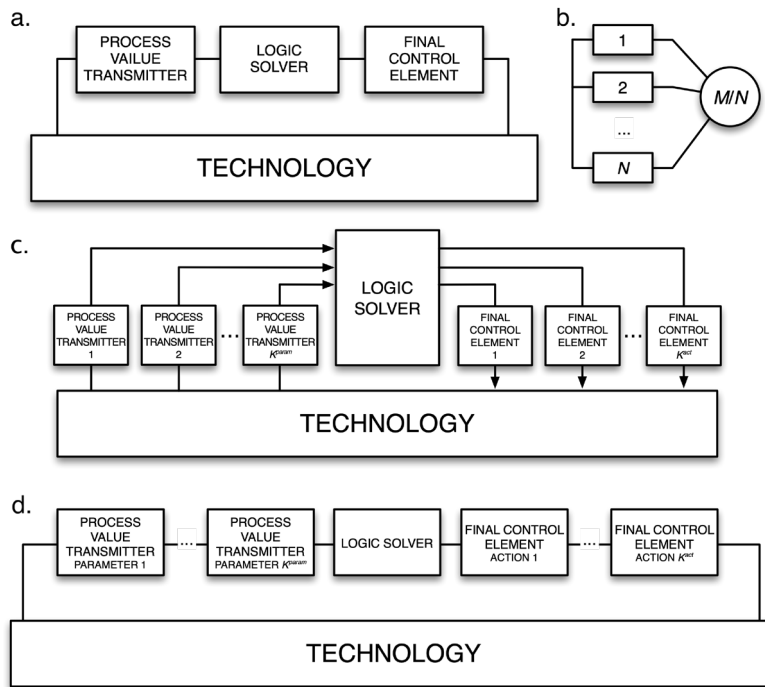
a.

PROCESS VALUE TRANSMITTER

LOGIC SOLVER

FINAL CONTROL ELEMENT

TECHNOLOGY

b.

1

2

...

N

M/N

c.

PROCESS VALUE TRANSMITTER 1

PROCESS VALUE TRANSMITTER 2

...

PROCESS VALUE TRANSMITTER $K^{param}$

LOGIC SOLVER

FINAL CONTROL ELEMENT 1

FINAL CONTROL ELEMENT 2

...

FINAL CONTROL ELEMENT $K^{act}$

TECHNOLOGY

d.

PROCESS VALUE TRANSMITTER PARAMETER 1

...

PROCESS VALUE TRANSMITTER PARAMETER $K^{param}$

LOGIC SOLVER

FINAL CONTROL ELEMENT ACTION 1

...

FINAL CONTROL ELEMENT ACTION $K^{act}$

TECHNOLOGY